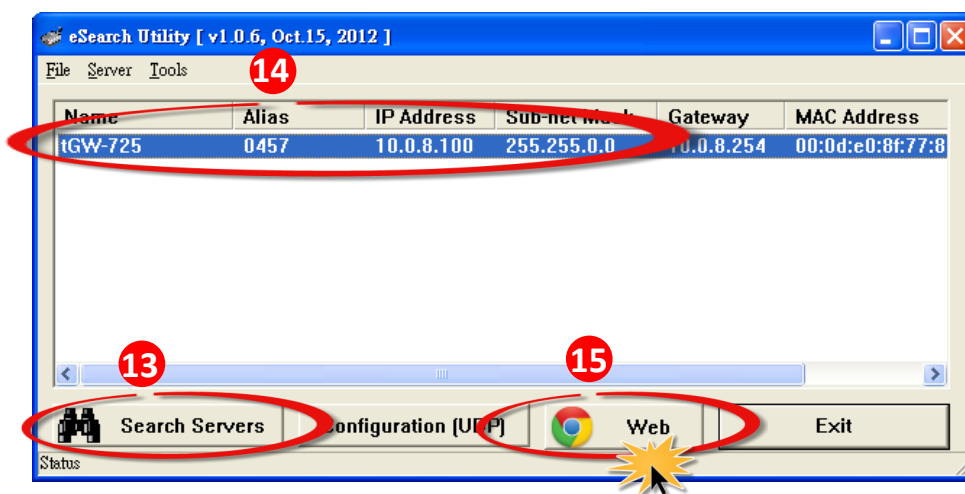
eSearch Utility [ v1.0.6, Oct.15, 2012 ]

File Server Tools

14

| Name | Alias | IP Address | Sub-net Mask | Gateway | MAC Address |
|---|---|---|---|---|---|
| tGW-725 | 0457 | 10.0.8.100 | 255.255.0.0 | 10.0.8.254 | 00:0d:e0:8f:77:8 |

13

15

Search Servers

Configuration (UDP)

Web

Exit

Status